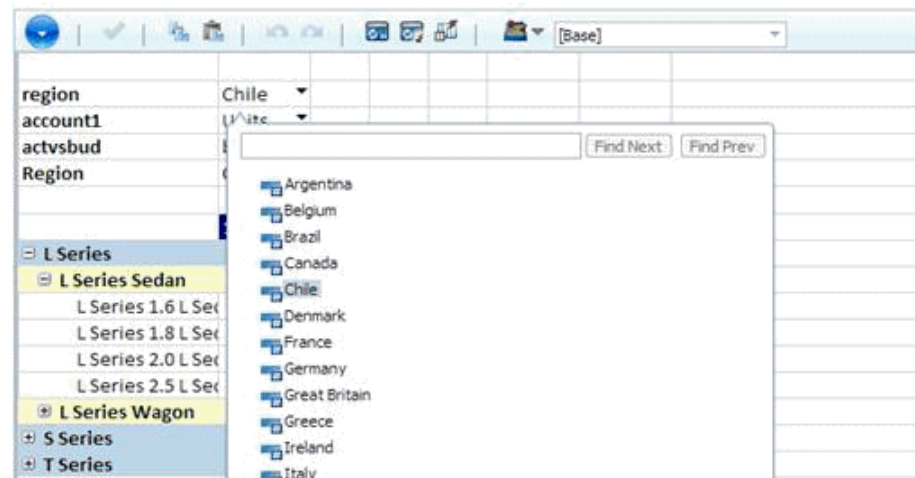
[Base]

region | Chile
account1 | Units
actvsbud | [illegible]
Region | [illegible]

Find Next | Find Prev

Argentina
Belgium
Brazil
Canada
Chile
Denmark
France
Germany
Great Britain
Greece
Ireland
Italy

⊟ L Series
⊟ L Series Sedan
L Series 1.6 L Se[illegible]
L Series 1.8 L Se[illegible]
L Series 2.0 L Se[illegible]
L Series 2.5 L Se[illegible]
⊞ L Series Wagon
⊞ S Series
⊞ T Series